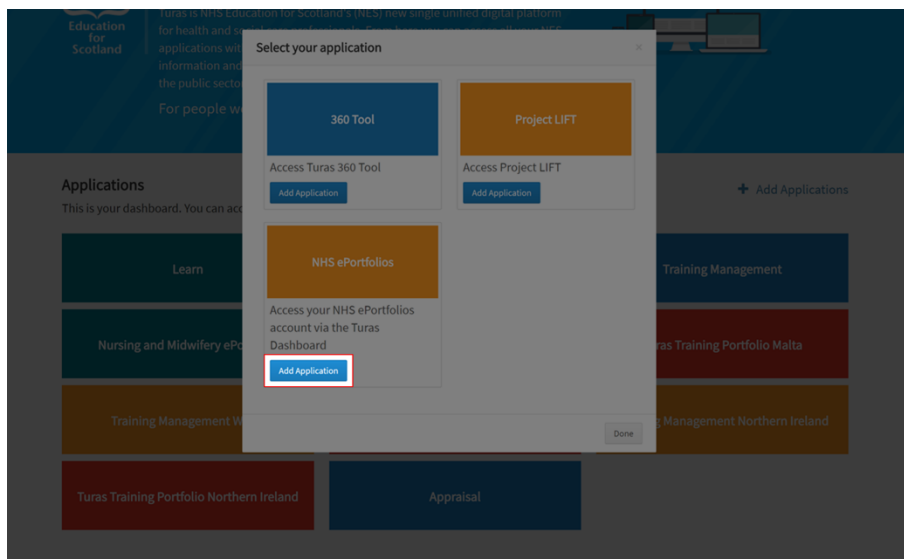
Education for Scotland

Turas is NHS Education for Scotland's (NES) new single unified digital platform for health and social care professionals. From here you can access all your NES applications wit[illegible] information and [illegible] the public secto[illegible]

For people w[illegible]

Applications

This is your dashboard. You can acc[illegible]

+ Add Applications

Learn

Training Management

Nursing and Midwifery ePo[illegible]

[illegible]ras Training Portfolio Malta

Training Management W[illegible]

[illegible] Management Northern Ireland

Turas Training Portfolio Northern Ireland

Appraisal

Select your application

×

360 Tool

Access Turas 360 Tool

Add Application

Project LIFT

Access Project LIFT

Add Application

NHS ePortfolios

Access your NHS ePortfolios account via the Turas Dashboard

Add Application

Done